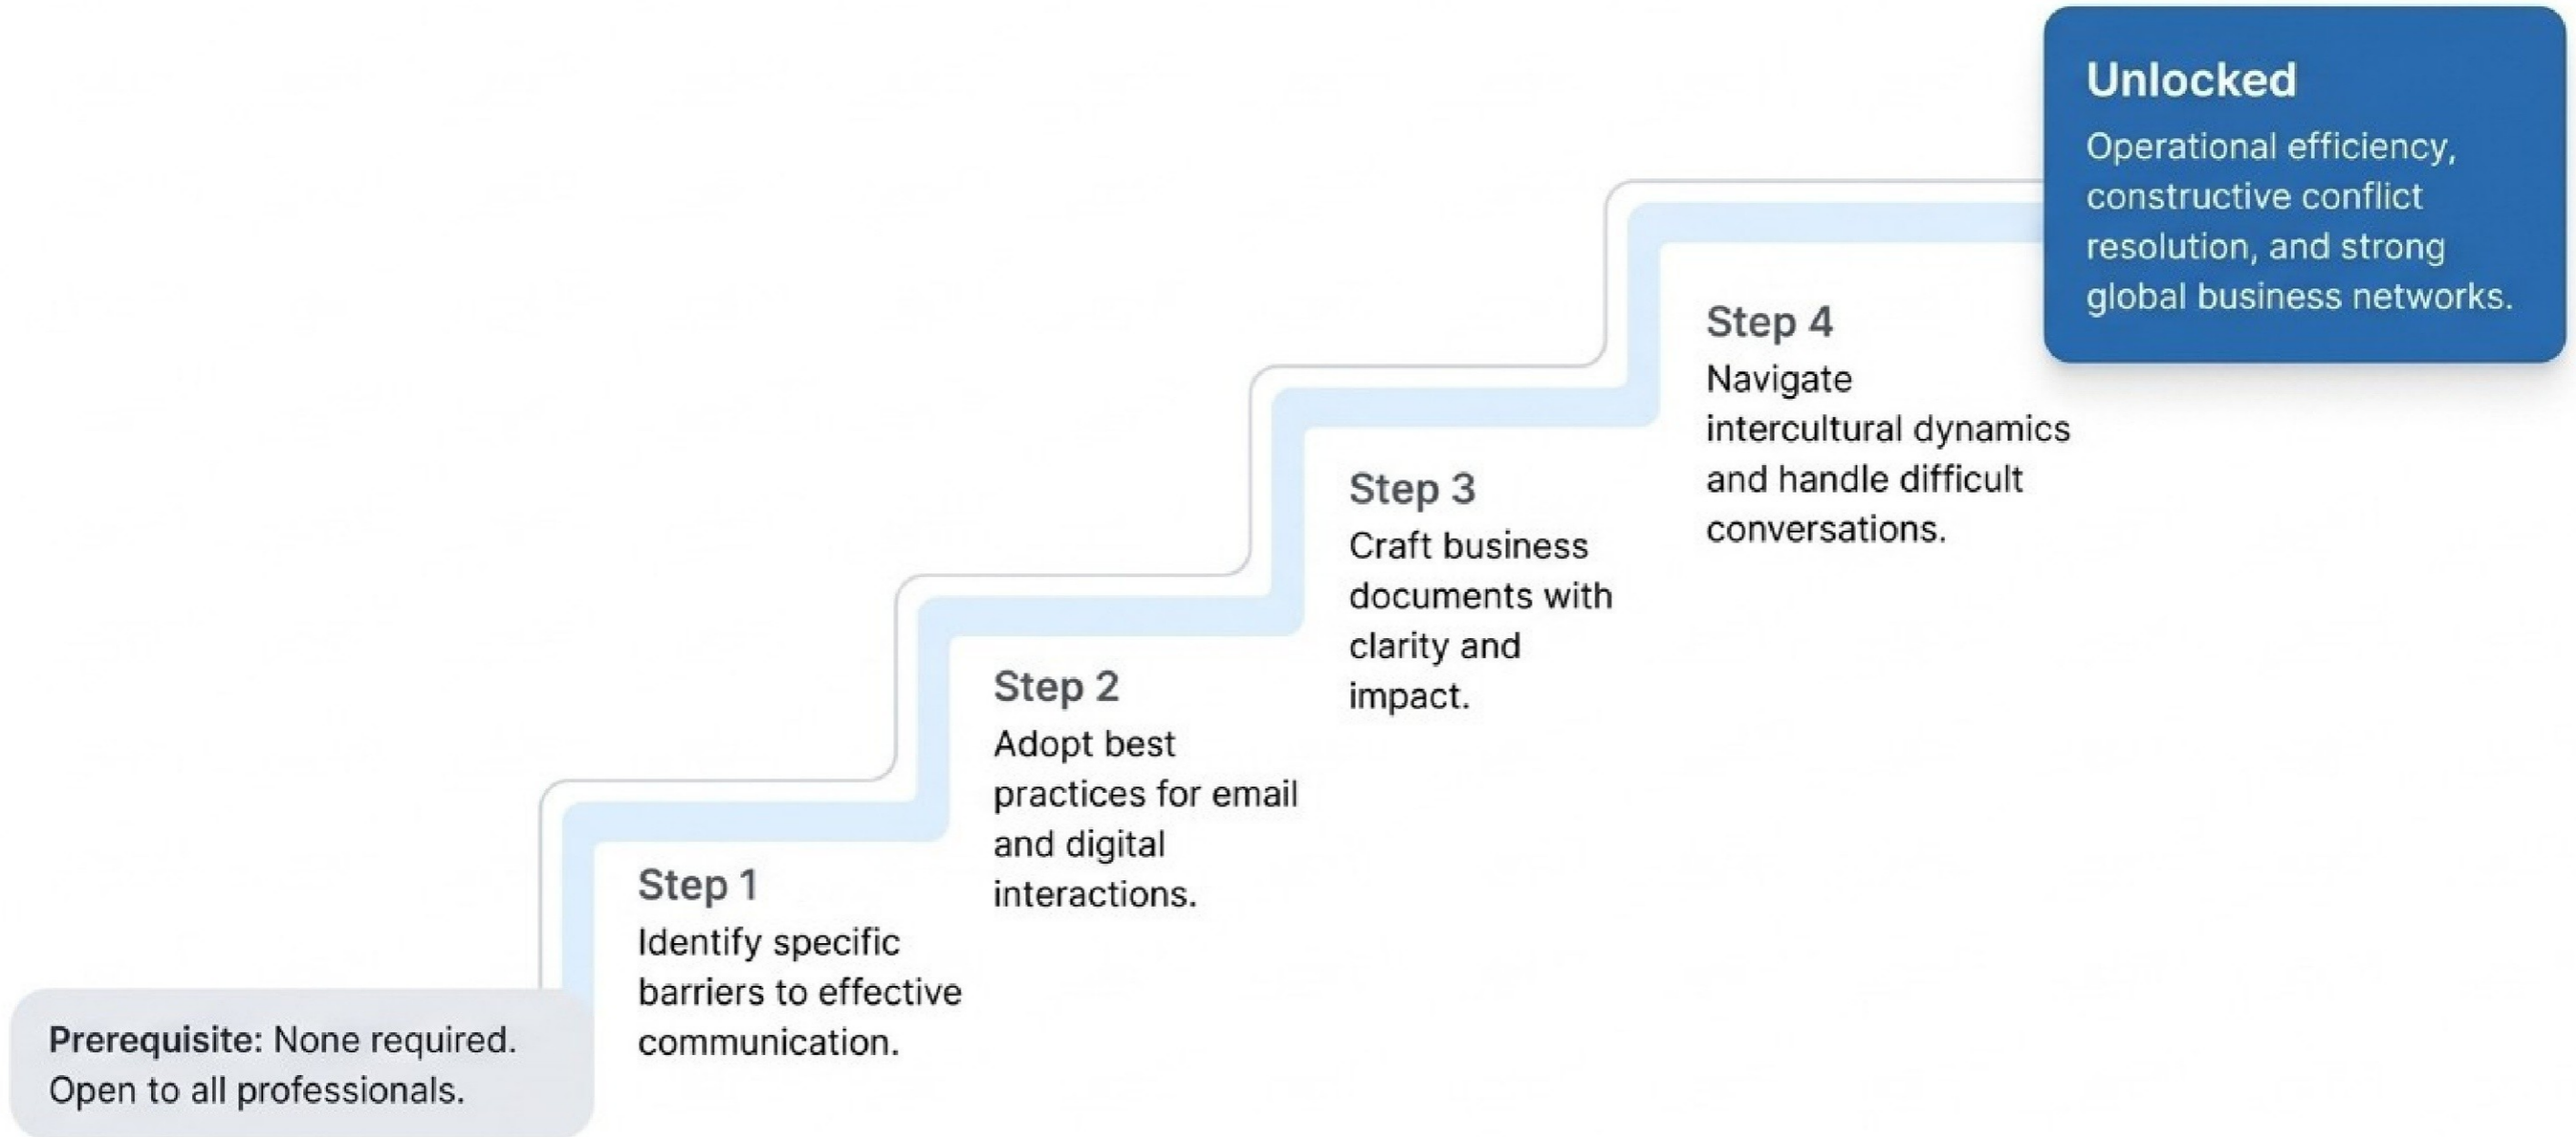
Prerequisite: None required. Open to all professionals.

Step 1
Identify specific barriers to effective communication.

Step 2
Adopt best practices for email and digital interactions.

Step 3
Craft business documents with clarity and impact.

Step 4
Navigate intercultural dynamics and handle difficult conversations.

Unlocked
Operational efficiency, constructive conflict resolution, and strong global business networks.